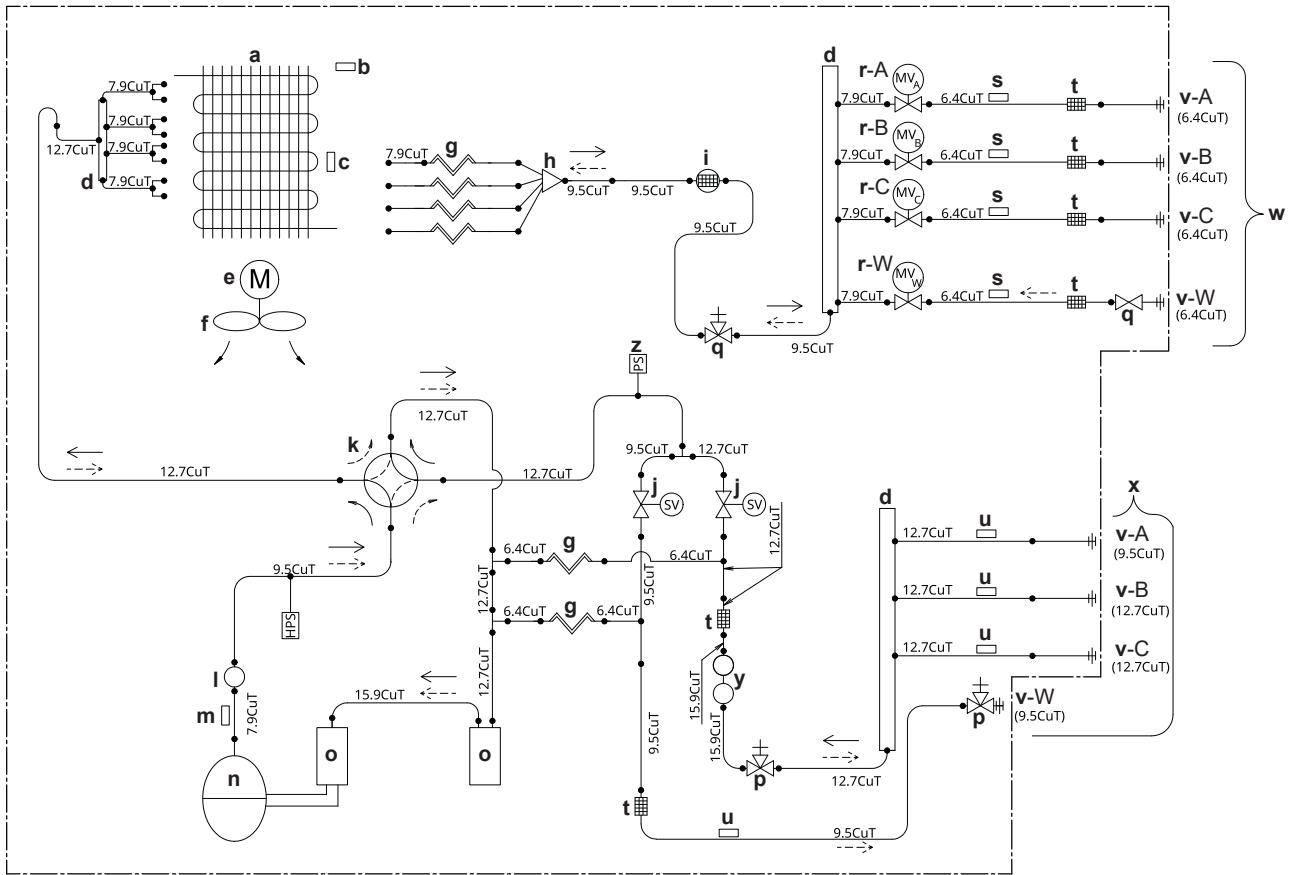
a
b
7.9CuT
7.9CuT
7.9CuT
7.9CuT
12.7CuT
c
d
7.9CuT
g
h
9.5CuT
9.5CuT
i
9.5CuT
d
r-A $MV_A$
7.9CuT
6.4CuT
s
t
v-A (6.4CuT)
r-B $MV_B$
7.9CuT
6.4CuT
s
t
v-B (6.4CuT)
r-C $MV_C$
7.9CuT
6.4CuT
s
t
v-C (6.4CuT)
w
r-W $MV_W$
7.9CuT
6.4CuT
s
t
q
v-W (6.4CuT)
e M
f
q
9.5CuT
z PS
12.7CuT
k
12.7CuT
12.7CuT
9.5CuT
12.7CuT
j SV
j SV
12.7CuT
x
d
12.7CuT
u
v-A (9.5CuT)
6.4CuT
g
6.4CuT
9.5CuT
12.7CuT
12.7CuT
u
v-B (12.7CuT)
9.5CuT
HPS
6.4CuT
g
6.4CuT
t
12.7CuT
u
v-C (12.7CuT)
l
m
7.9CuT
15.9CuT
12.7CuT
15.9CuT
y
15.9CuT
15.9CuT
p
v-W (9.5CuT)
o
o
9.5CuT
n
p
12.7CuT
t
u
9.5CuT